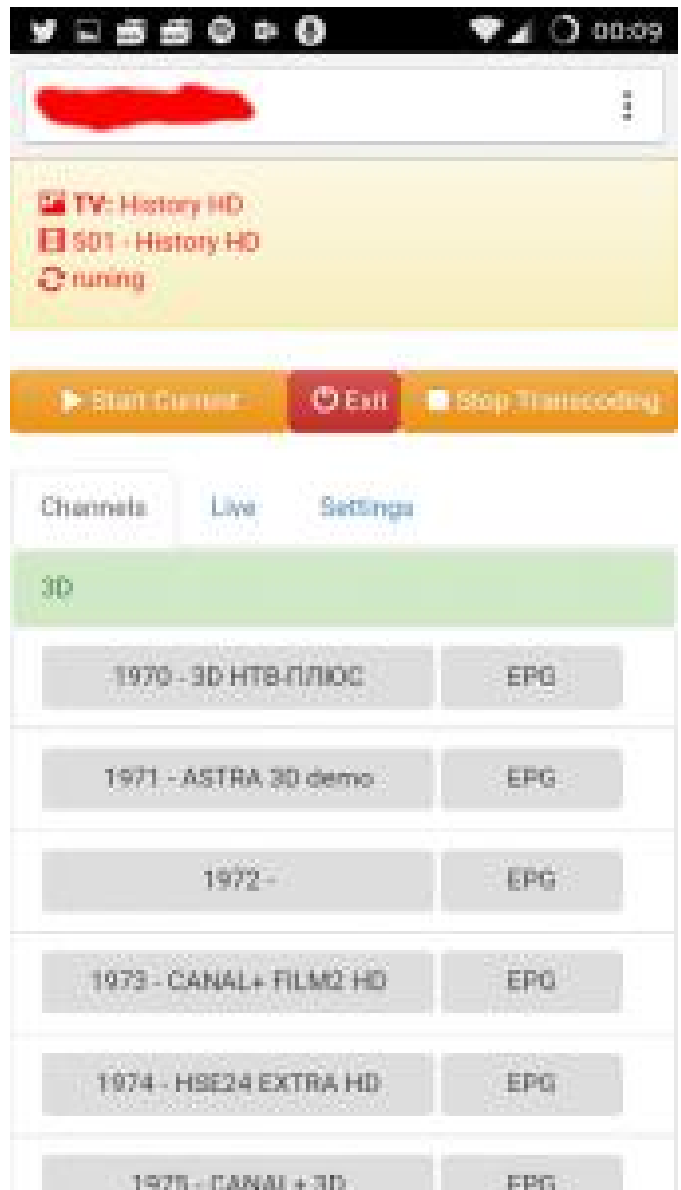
00:09

TV: History HD
501 - History HD
runing

Start Current
Exit
Stop Transcoding

Channels
Live
Settings

3D

1970 - 3D НТВ-ПЛЮС
EPG

1971 - ASTRA 3D demo
EPG

1972 -
EPG

1973 - CANAL+ FILM2 HD
EPG

1974 - HSE24 EXTRA HD
EPG

1975 - CANAL+ 3D
EPG